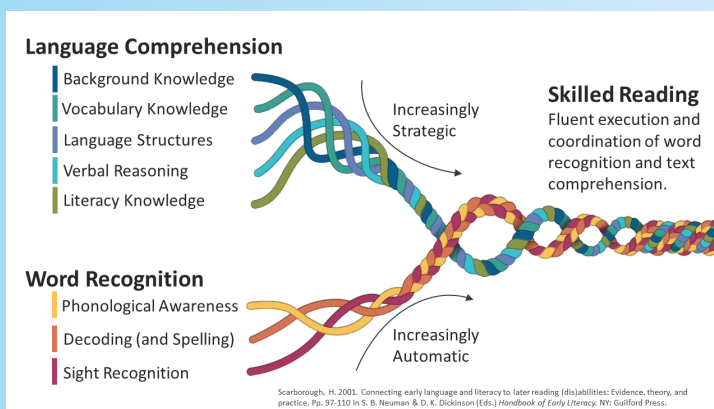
Language Comprehension

Background Knowledge

Vocabulary Knowledge

Language Structures

Verbal Reasoning

Literacy Knowledge

Increasingly Strategic

Skilled Reading

Fluent execution and coordination of word recognition and text comprehension.

Word Recognition

Phonological Awareness

Decoding (and Spelling)

Sight Recognition

Increasingly Automatic

Scarborough, H. 2001. Connecting early language and literacy to later reading (dis)abilities: Evidence, theory, and practice. Pp. 97-110 in S. B. Neuman & D. K. Dickinson (Eds.) Handbook of Early Literacy. NY: Guilford Press.